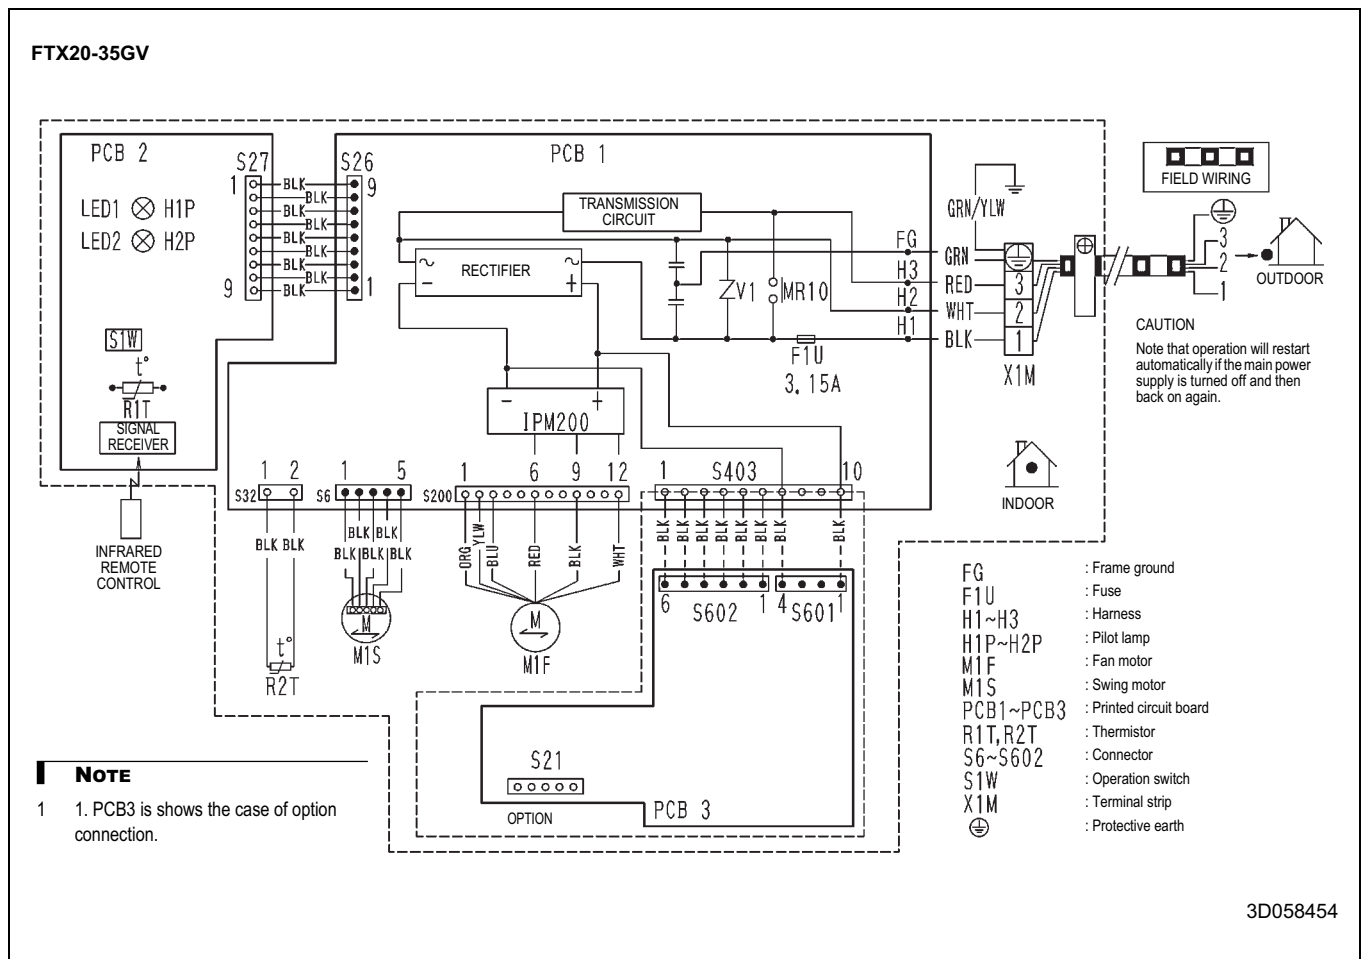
FTX20-35GV

PCB 2

S27

1

9

LED1 ⊗ H1P

LED2 ⊗ H2P

BLK BLK BLK BLK BLK BLK BLK BLK

S26

9

1

PCB 1

TRANSMISSION CIRCUIT

RECTIFIER

~ − ~ +

V1

MR10

FG

H3

H2

H1

F1U

3.15A

GRN/YLW

GRN

RED

WHT

BLK

3

2

1

X1M

FIELD WIRING

3

2

1

OUTDOOR

CAUTION

Note that operation will restart automatically if the main power supply is turned off and then back on again.

S1W

t°

R1T

SIGNAL RECEIVER

IPM200

− +

1 2

S32

BLK BLK

t°

R2T

1 5

S6

BLK BLK

BLK BLK BLK

M

M1S

1 6 9 12

S200

ORG YLW BLU RED BLK WHT

M

M1F

1 S403 10

BLK BLK BLK BLK BLK BLK BLK BLK

INDOOR

6 S602 1

4 S601 1

INFRARED REMOTE CONTROL

S21

OPTION

PCB 3

FG : Frame ground

F1U : Fuse

H1~H3 : Harness

H1P~H2P : Pilot lamp

M1F : Fan motor

M1S : Swing motor

PCB1~PCB3 : Printed circuit board

R1T, R2T : Thermistor

S6~S602 : Connector

S1W : Operation switch

X1M : Terminal strip

⏚ : Protective earth

NOTE

1 1. PCB3 is shows the case of option connection.

3D058454